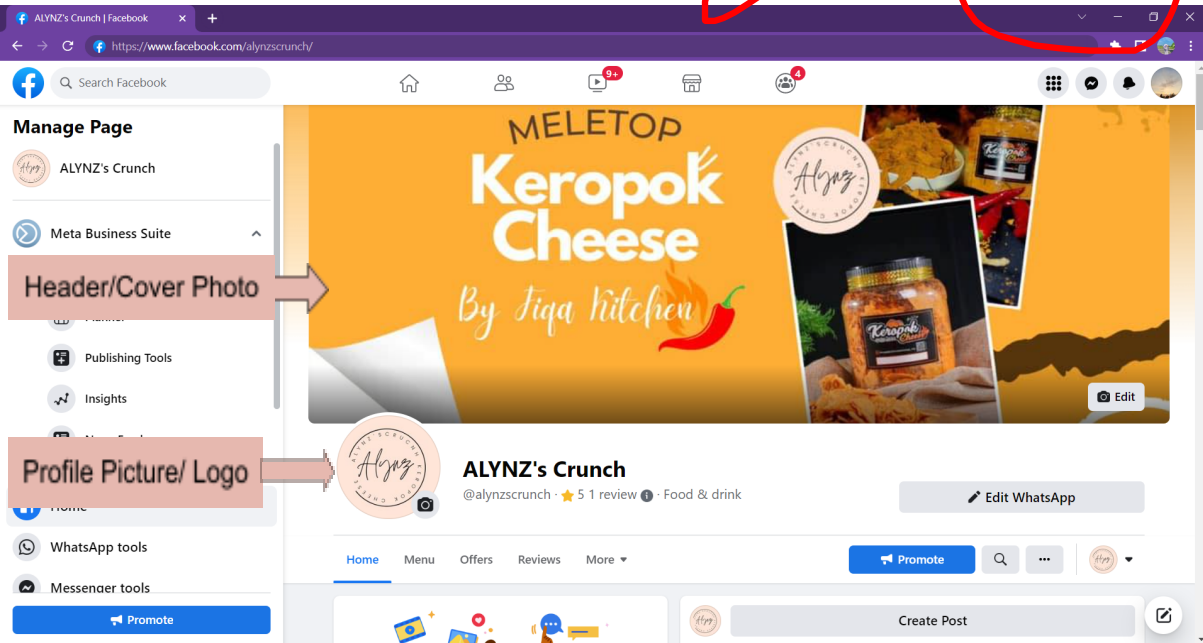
ALYNZ's Crunch | Facebook
https://www.facebook.com/alynzscrunch/
Search Facebook
9+
4
Manage Page
ALYNZ's Crunch
Meta Business Suite
Header/Cover Photo
Publishing Tools
Insights
Profile Picture/ Logo
Home
WhatsApp tools
Messenger tools
Promote
MELETOP
Keropok Cheese
By Fiqa Kitchen
Alynz
Keropok Cheese
Edit
Alynz
ALYNZ's Crunch
@alynzscrunch · 5 1 review · Food & drink
Edit WhatsApp
Home Menu Offers Reviews More
Promote
Create Post